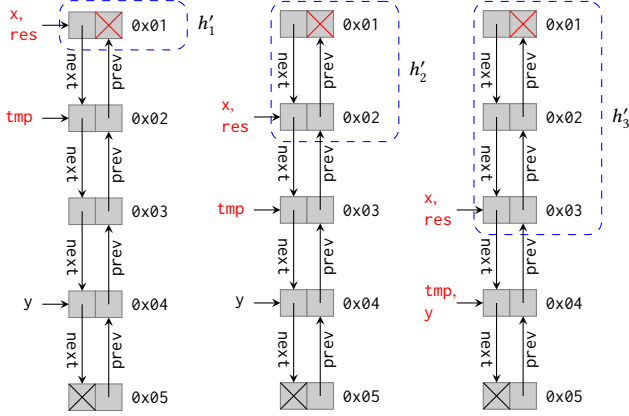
x, res
0x01
$h'_1$
next
prev
tmp
0x02
next
prev
0x03
next
prev
y
0x04
next
prev
0x05

0x01
$h'_2$
next
prev
x, res
0x02
next
prev
tmp
0x03
next
prev
y
0x04
next
prev
0x05

0x01
next
prev
0x02
$h'_3$
next
prev
x, res
0x03
next
prev
tmp, y
0x04
next
prev
0x05